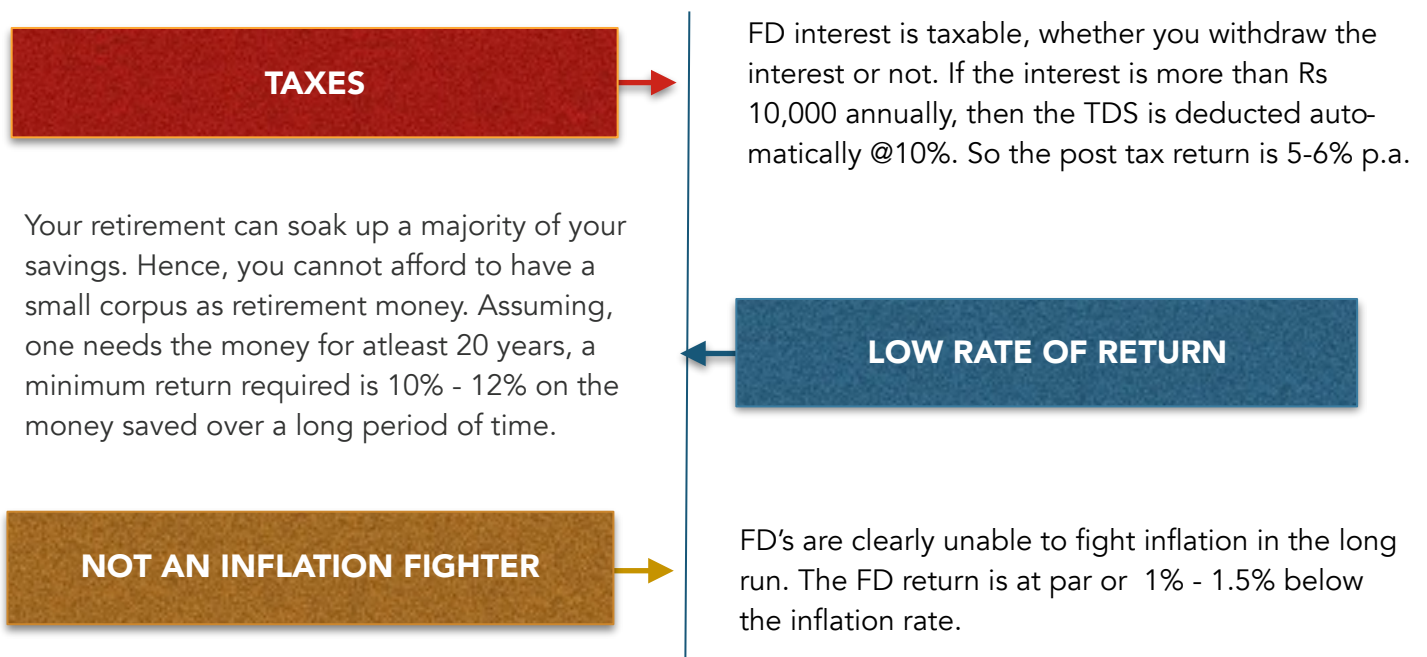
TAXES

FD interest is taxable, whether you withdraw the interest or not. If the interest is more than Rs 10,000 annually, then the TDS is deducted automatically @10%. So the post tax return is 5-6% p.a.

Your retirement can soak up a majority of your savings. Hence, you cannot afford to have a small corpus as retirement money. Assuming, one needs the money for atleast 20 years, a minimum return required is 10% - 12% on the money saved over a long period of time.

LOW RATE OF RETURN

NOT AN INFLATION FIGHTER

FD's are clearly unable to fight inflation in the long run. The FD return is at par or 1% - 1.5% below the inflation rate.